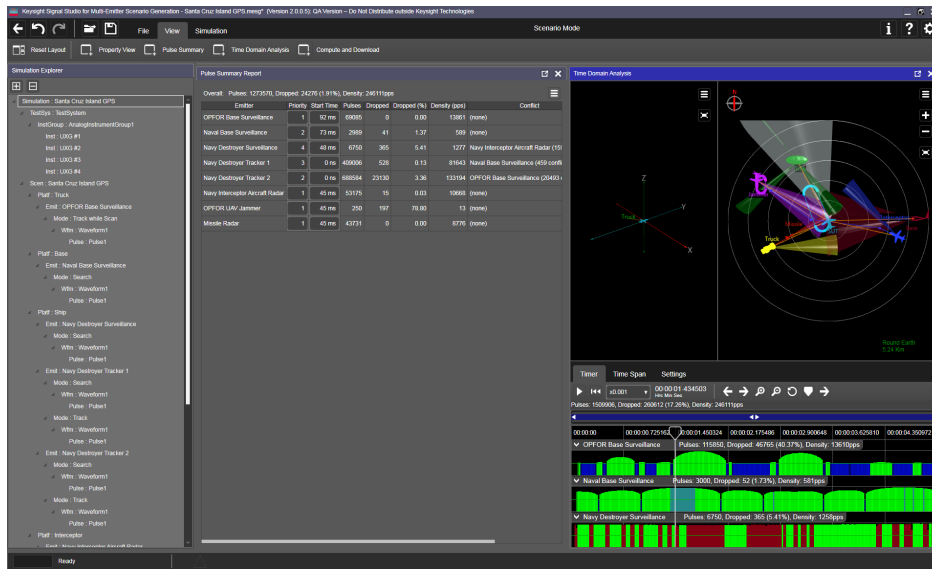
Keysight Signal Studio for Multi-Emitter Scenario Generation - Santa Cruz Island GPS.mesg* (Version 2.0.0.5); QA Version -- Do Not Distribute outside Keysight Technologies

File View Simulation

Scenario Mode

Reset Layout Property View Pulse Summary Time Domain Analysis Compute and Download

Simulation Explorer

Simulation : Santa Cruz Island GPS
TestSys : TestSystem
InstGroup : AnalogInstrumentGroup1
Inst : UXG #1
Inst : UXG #2
Inst : UXG #3
Inst : UXG #4
Scen : Santa Cruz Island GPS
Pltf : Truck
Emit : OPFOR Base Surveillance
Mode : Track while Scan
Wfm : Waveform1
Pulse : Pulse1
Pltf : Base
Emit : Naval Base Surveillance
Mode : Search
Wfm : Waveform1
Pulse : Pulse1
Pltf : Ship
Emit : Navy Destroyer Surveillance
Mode : Search
Wfm : Waveform1
Pulse : Pulse1
Emit : Navy Destroyer Tracker 1
Mode : Search
Wfm : Waveform1
Pulse : Pulse1
Mode : Track
Wfm : Waveform1
Pulse : Pulse1
Emit : Navy Destroyer Tracker 2
Mode : Search
Wfm : Waveform1
Pulse : Pulse1
Mode : Track
Wfm : Waveform1
Pulse : Pulse1
Pltf : Interceptor
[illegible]

Pulse Summary Report

Overall: Pulses: 1273570, Dropped: 24276 (1.91%), Density: 246111pps

| Emitter | Priority | Start Time | Pulses | Dropped | Dropped (%) | Density (pps) | Conflict |
|---|---|---|---|---|---|---|---|
| OPFOR Base Surveillance | 1 | 92 ms | 69085 | 0 | 0.00 | 13861 | (none) |
| Naval Base Surveillance | 2 | 73 ms | 2989 | 41 | 1.37 | 589 | (none) |
| Navy Destroyer Surveillance | 4 | 48 ms | 6750 | 365 | 5.41 | 1277 | Navy Interceptor Aircraft Radar (15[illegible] |
| Navy Destroyer Tracker 1 | 3 | 0 ns | 409006 | 528 | 0.13 | 81643 | Naval Base Surveillance (459 confli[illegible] |
| Navy Destroyer Tracker 2 | 2 | 0 ns | 688584 | 23130 | 3.36 | 133194 | OPFOR Base Surveillance (20493 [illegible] |
| Navy Interceptor Aircraft Radar | 1 | 45 ms | 53175 | 15 | 0.03 | 10666 | (none) |
| OPFOR UAV Jammer | 1 | 45 ms | 250 | 197 | 78.80 | 13 | (none) |
| Missile Radar | 1 | 45 ms | 43731 | 0 | 0.00 | 8776 | (none) |

Time Domain Analysis

Z
Y
X
Truck
Truck
Round Earth
5.24 Km

Timer Time Span Settings

x0.001
00:00:01.434503
H:m:s Min Sec
Pulses: 1509906, Dropped: 260612 (17.26%), Density: 246111pps

00:00:00 00:00:00.725163 00:00:01.450324 00:00:02.175486 00:00:02.900648 00:00:03.625810 00:00:04.350972

OPFOR Base Surveillance Pulses: 115850, Dropped: 46765 (40.37%), Density: 13610pps
Naval Base Surveillance Pulses: 3000, Dropped: 52 (1.73%), Density: 581pps
Navy Destroyer Surveillance Pulses: 6750, Dropped: 365 (5.41%), Density: 1258pps

Ready